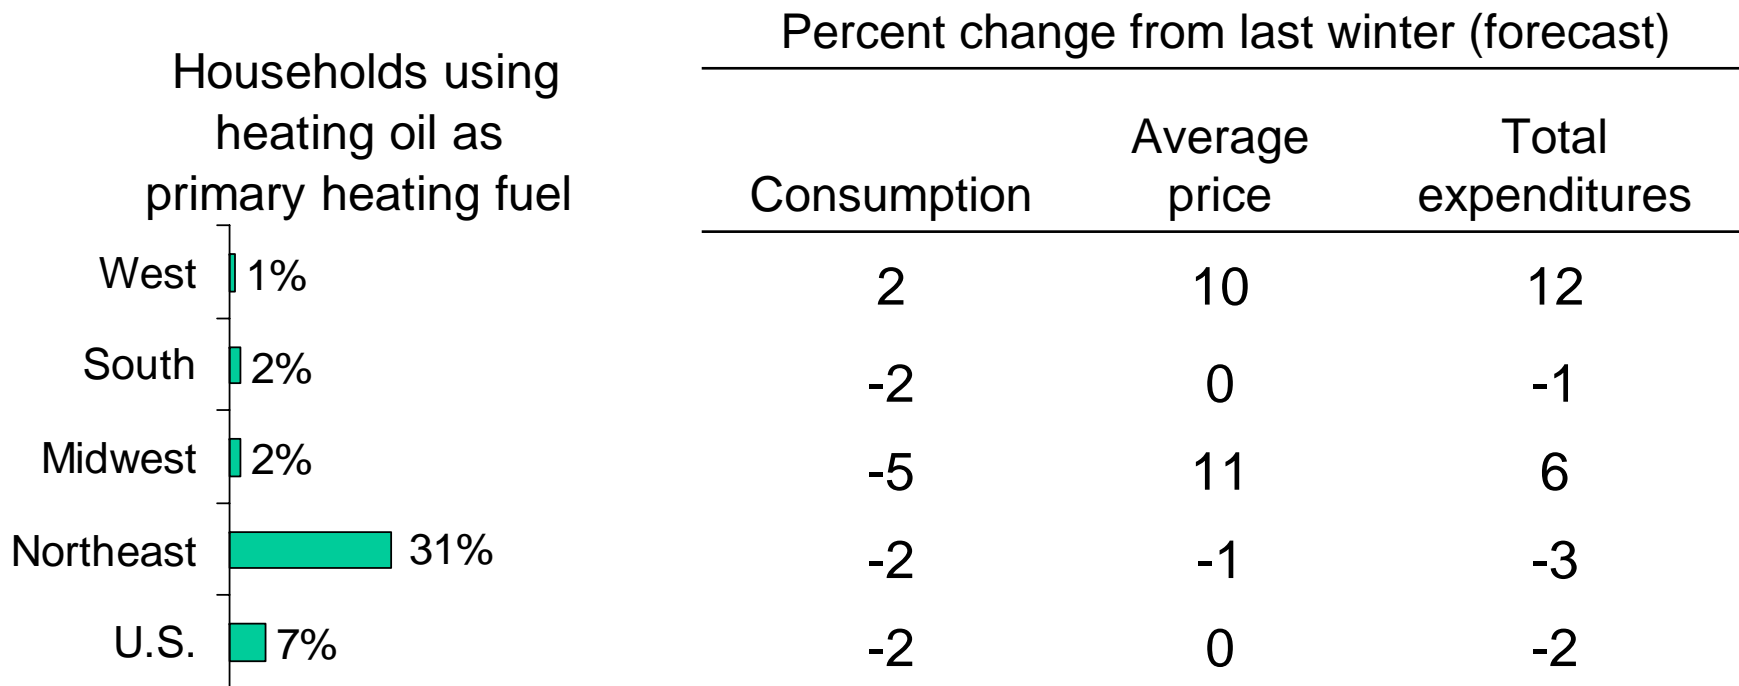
Households using heating oil as primary heating fuel

West 1%
South 2%
Midwest 2%
Northeast 31%
U.S. 7%

Percent change from last winter (forecast)

| Consumption | Average price | Total expenditures |
|---|---|---|
| 2 | 10 | 12 |
| -2 | 0 | -1 |
| -5 | 11 | 6 |
| -2 | -1 | -3 |
| -2 | 0 | -2 |